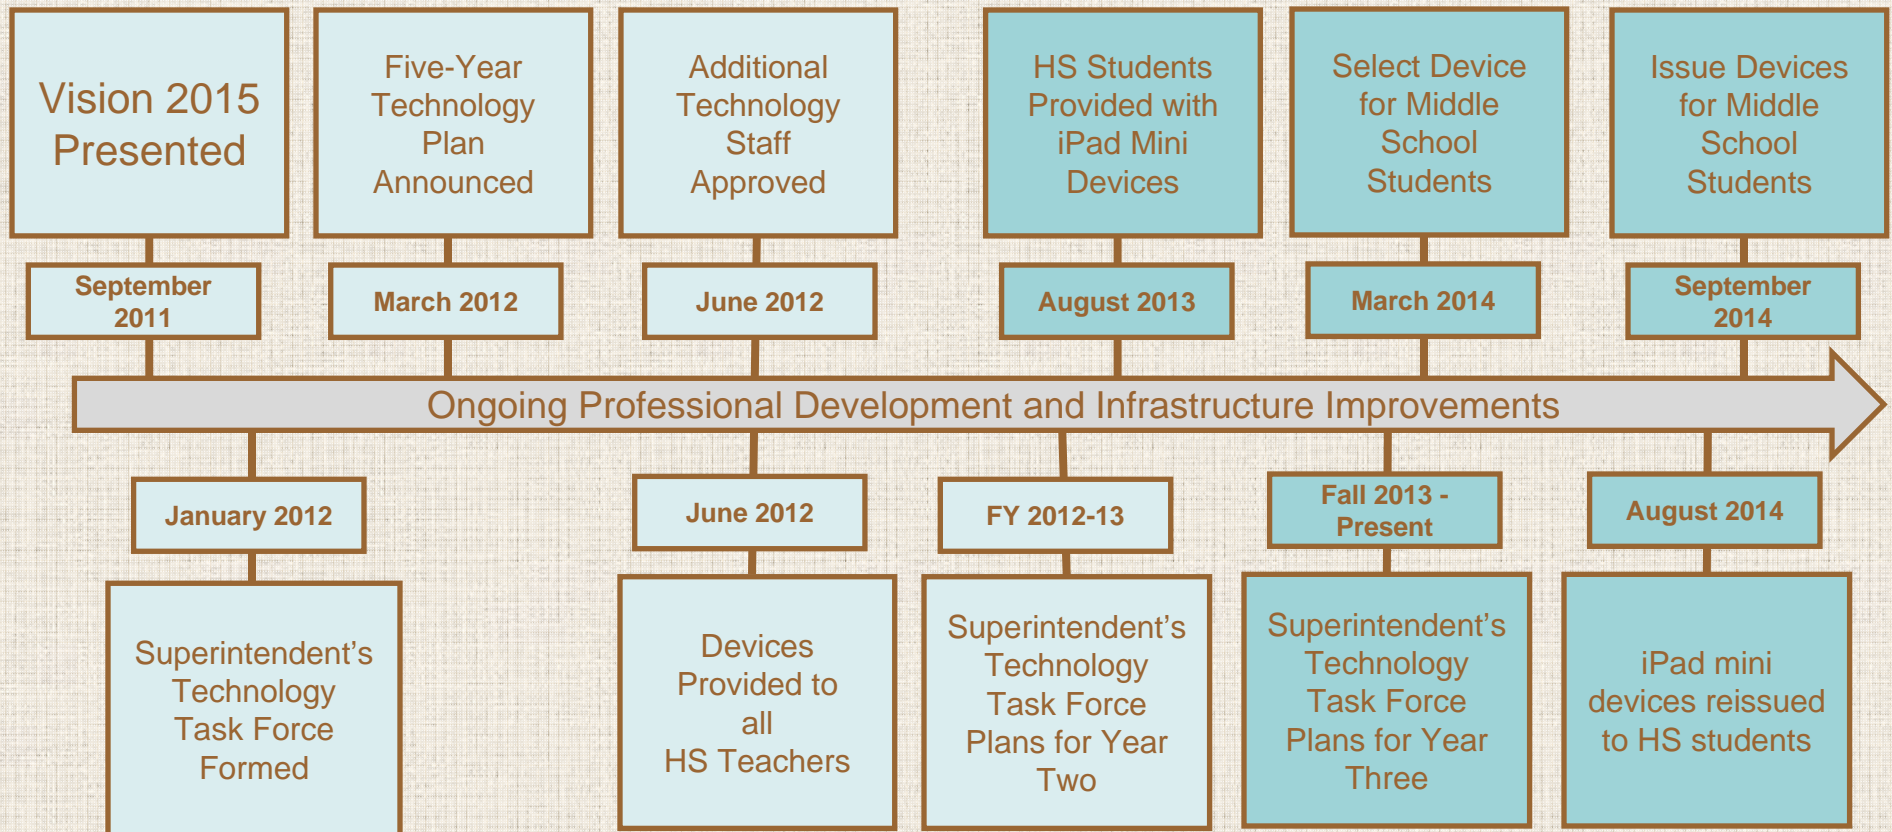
Vision 2015 Presented

September 2011

Five-Year Technology Plan Announced

March 2012

Additional Technology Staff Approved

June 2012

HS Students Provided with iPad Mini Devices

August 2013

Select Device for Middle School Students

March 2014

Issue Devices for Middle School Students

September 2014

Ongoing Professional Development and Infrastructure Improvements

January 2012

Superintendent's Technology Task Force Formed

June 2012

Devices Provided to all HS Teachers

FY 2012-13

Superintendent's Technology Task Force Plans for Year Two

Fall 2013 - Present

Superintendent's Technology Task Force Plans for Year Three

August 2014

iPad mini devices reissued to HS students